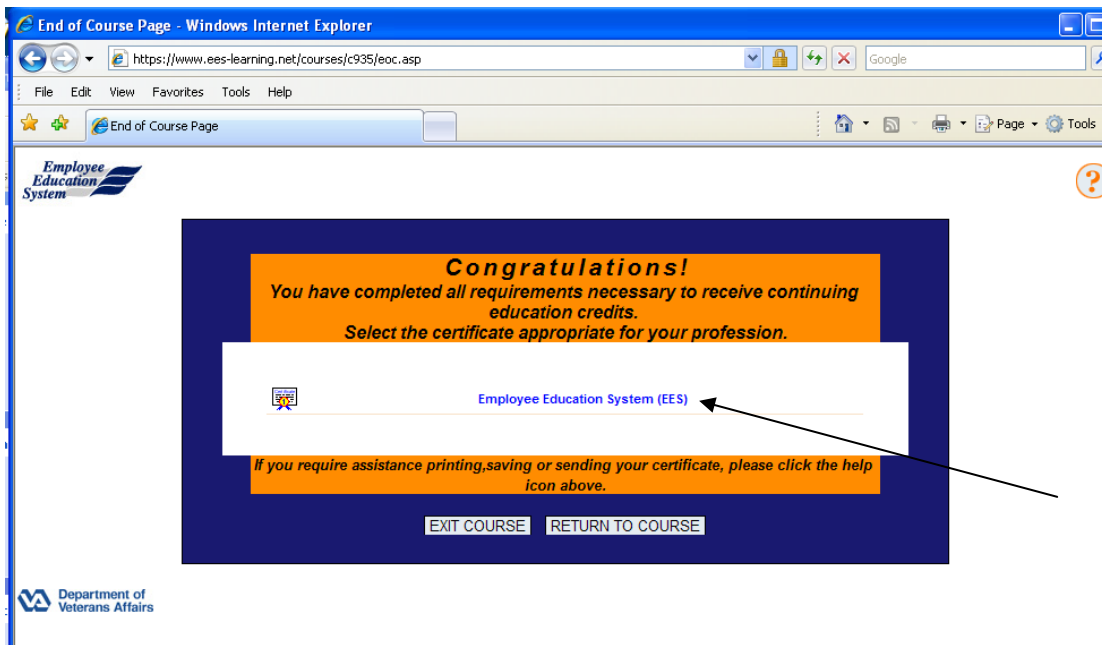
End of Course Page - Windows Internet Explorer

https://www.ees-learning.net/courses/c935/eoc.asp

Google

File Edit View Favorites Tools Help

End of Course Page

Page Tools

Employee Education System

?

Congratulations!
You have completed all requirements necessary to receive continuing education credits.
Select the certificate appropriate for your profession.

Employee Education System (EES)

If you require assistance printing,saving or sending your certificate, please click the help icon above.

EXIT COURSE RETURN TO COURSE

Department of Veterans Affairs